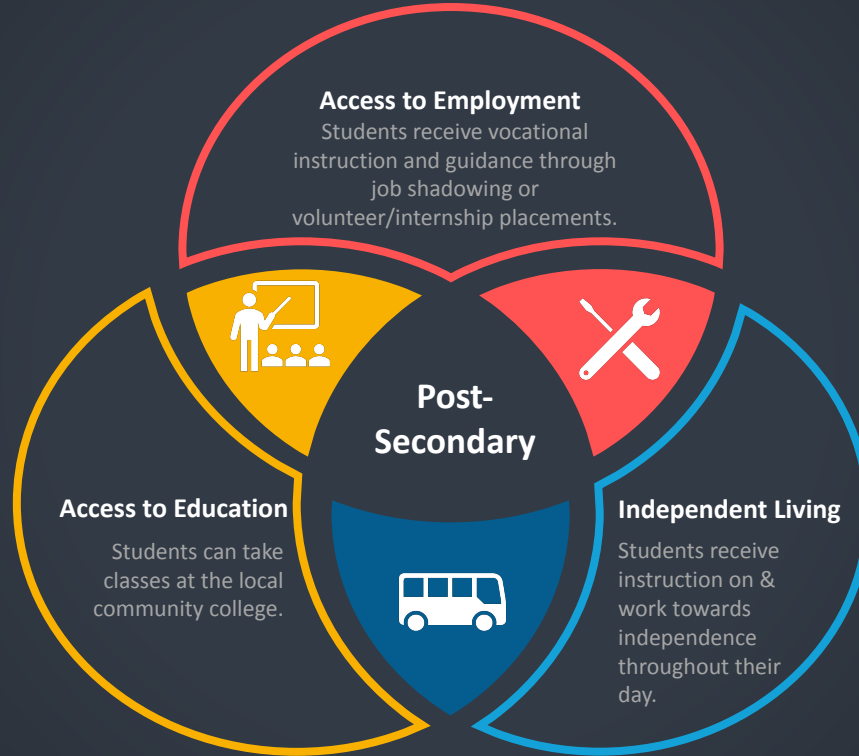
Access to Employment

Students receive vocational instruction and guidance through job shadowing or volunteer/internship placements.

Post-Secondary

Access to Education

Students can take classes at the local community college.

Independent Living

Students receive instruction on & work towards independence throughout their day.